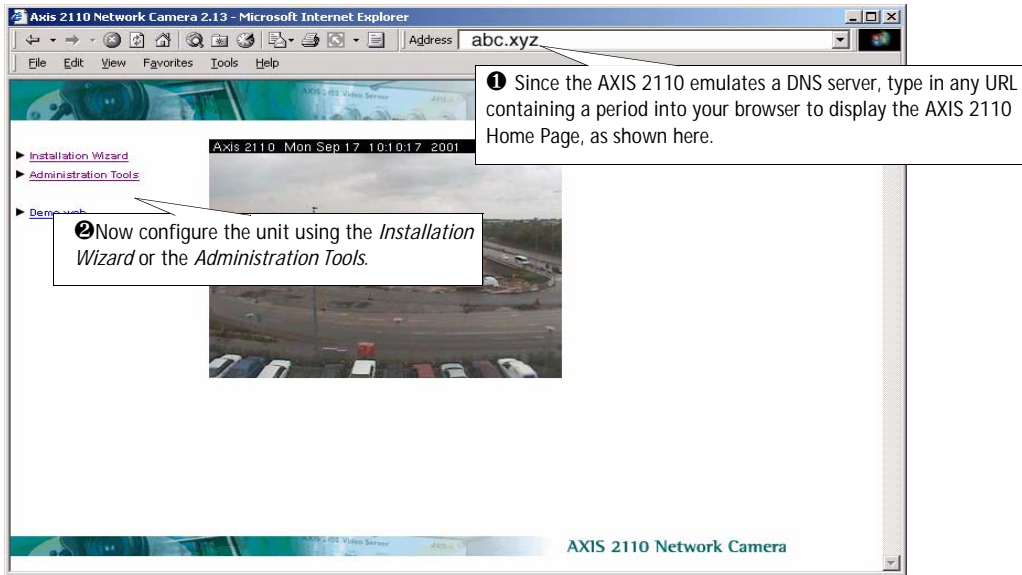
Axis 2110 Network Camera 2.13 - Microsoft Internet Explorer

Address abc.xyz

File Edit View Favorites Tools Help

❶ Since the AXIS 2110 emulates a DNS server, type in any URL containing a period into your browser to display the AXIS 2110 Home Page, as shown here.

AXIS 2101 Video Server

▶ Installation Wizard
▶ Administration Tools

▶ Demo web

Axis 2110 Mon Sep 17 10:10:17 2001

❷Now configure the unit using the *Installation Wizard* or the *Administration Tools*.

AXIS 2101 Video Server

AXIS 2110 Network Camera